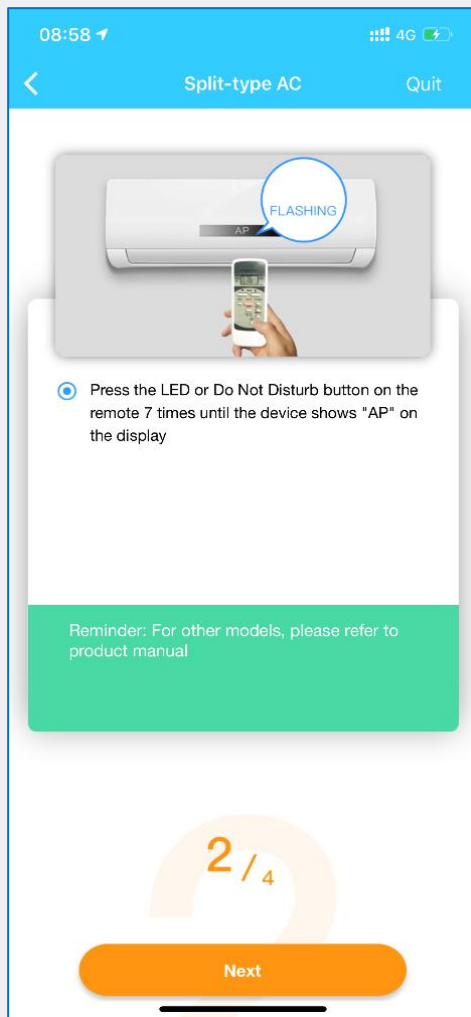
08:58
4G

<
Split-type AC
Quit

FLASHING
AP

Press the LED or Do Not Disturb button on the remote 7 times until the device shows "AP" on the display

Reminder: For other models, please refer to product manual

2 / 4

Next